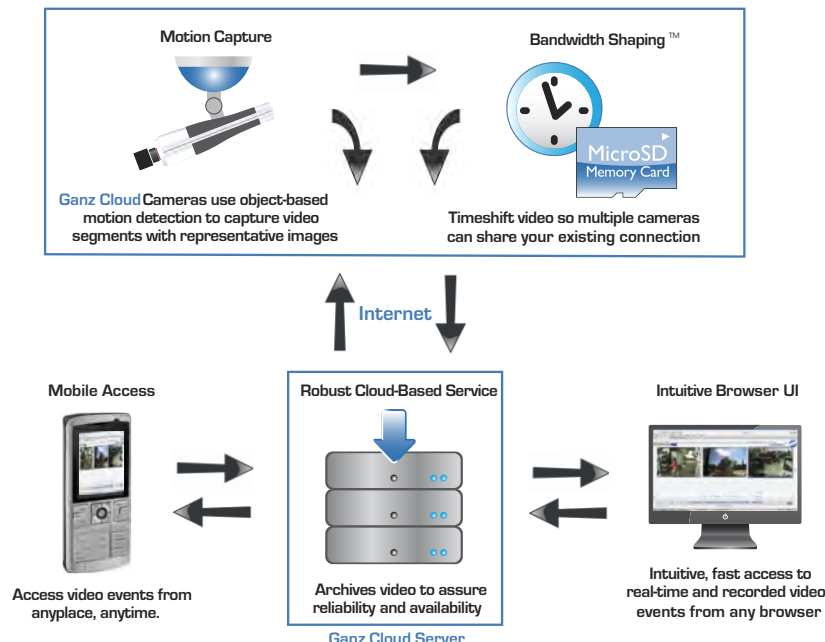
Motion Capture

Bandwidth Shaping ™

Ganz Cloud Cameras use object-based motion detection to capture video segments with representative images

MicroSD
Memory Card

Timeshift video so multiple cameras can share your existing connection

Internet

Mobile Access

Robust Cloud-Based Service

Intuitive Browser UI

Access video events from anyplace, anytime.

Archives video to assure reliability and availability

Intuitive, fast access to real-time and recorded video events from any browser

Ganz Cloud Server